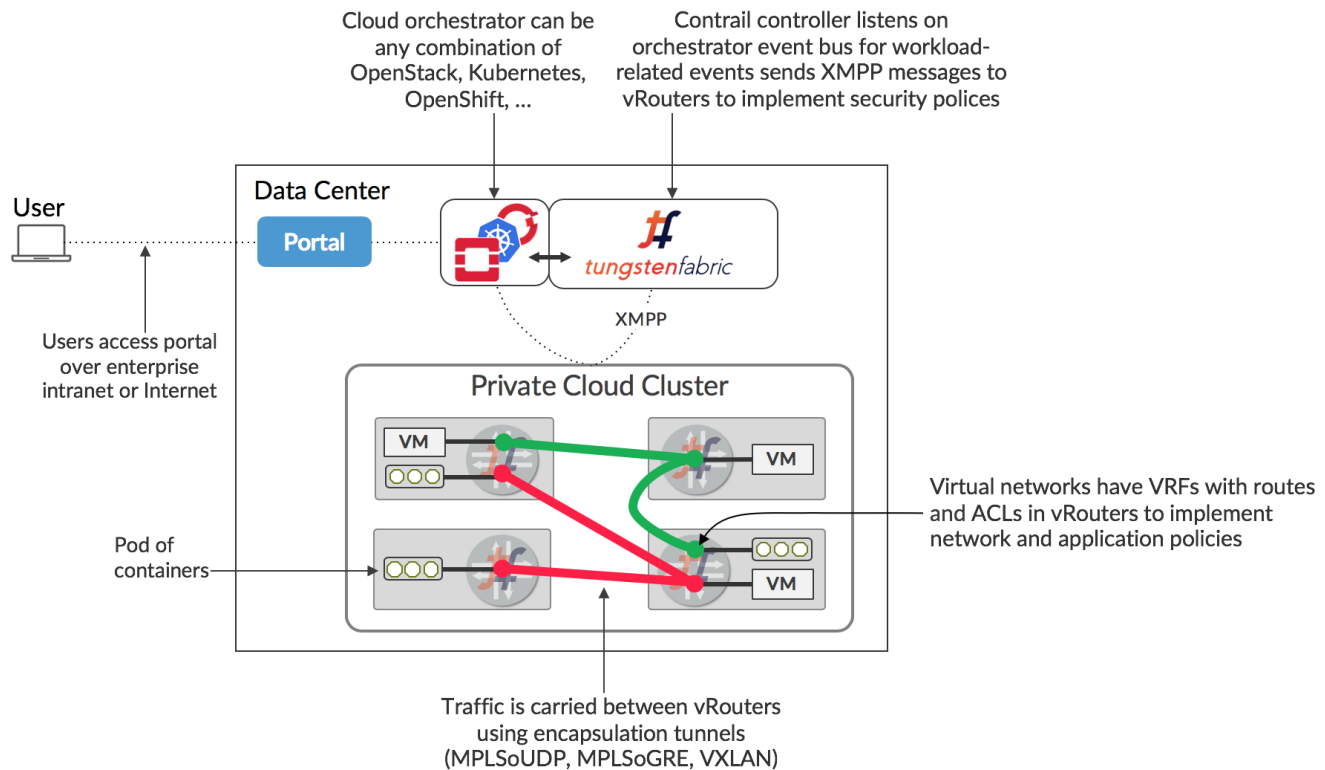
Cloud orchestrator can be any combination of OpenStack, Kubernetes, OpenShift, ...

Contrail controller listens on orchestrator event bus for workload-related events sends XMPP messages to vRouters to implement security polices

User

Data Center

Portal

tungstenfabric

XMPP

Users access portal over enterprise intranet or Internet

Private Cloud Cluster

VM

VM

VM

Virtual networks have VRFs with routes and ACLs in vRouters to implement network and application policies

Pod of containers

Traffic is carried between vRouters using encapsulation tunnels (MPLSoUDP, MPLSoGRE, VXLAN)